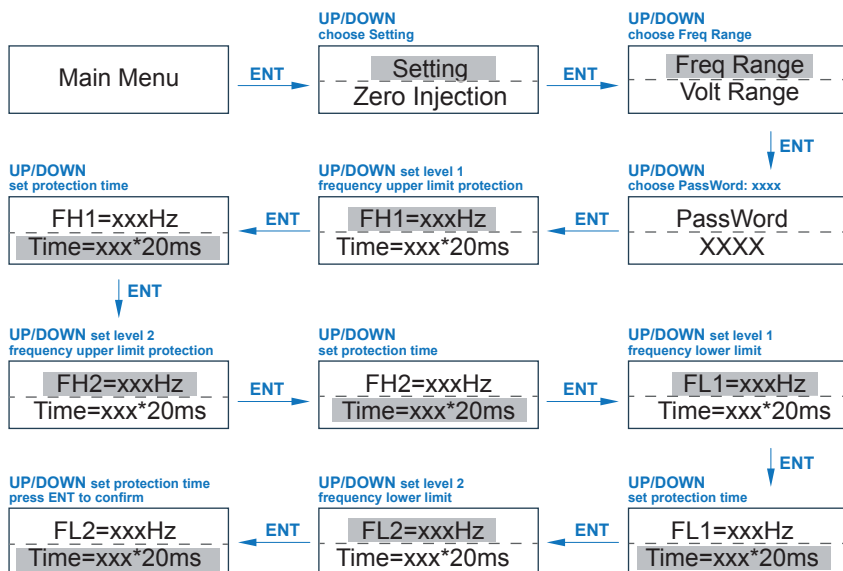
Main Menu

ENT

UP/DOWN
choose Setting

Setting
Zero Injection

ENT

UP/DOWN
choose Freq Range

Freq Range
Volt Range

ENT

UP/DOWN
set protection time

FH1=xxxHz
Time=xxx*20ms

ENT

UP/DOWN set level 1
frequency upper limit protection

FH1=xxxHz
Time=xxx*20ms

ENT

UP/DOWN
choose PassWord: xxxx

PassWord
XXXX

ENT

UP/DOWN set level 2
frequency upper limit protection

FH2=xxxHz
Time=xxx*20ms

ENT

UP/DOWN
set protection time

FH2=xxxHz
Time=xxx*20ms

ENT

UP/DOWN set level 1
frequency lower limit

FL1=xxxHz
Time=xxx*20ms

ENT

UP/DOWN set protection time
press ENT to confirm

FL2=xxxHz
Time=xxx*20ms

ENT

UP/DOWN set level 2
frequency lower limit

FL2=xxxHz
Time=xxx*20ms

ENT

UP/DOWN
set protection time

FL1=xxxHz
Time=xxx*20ms